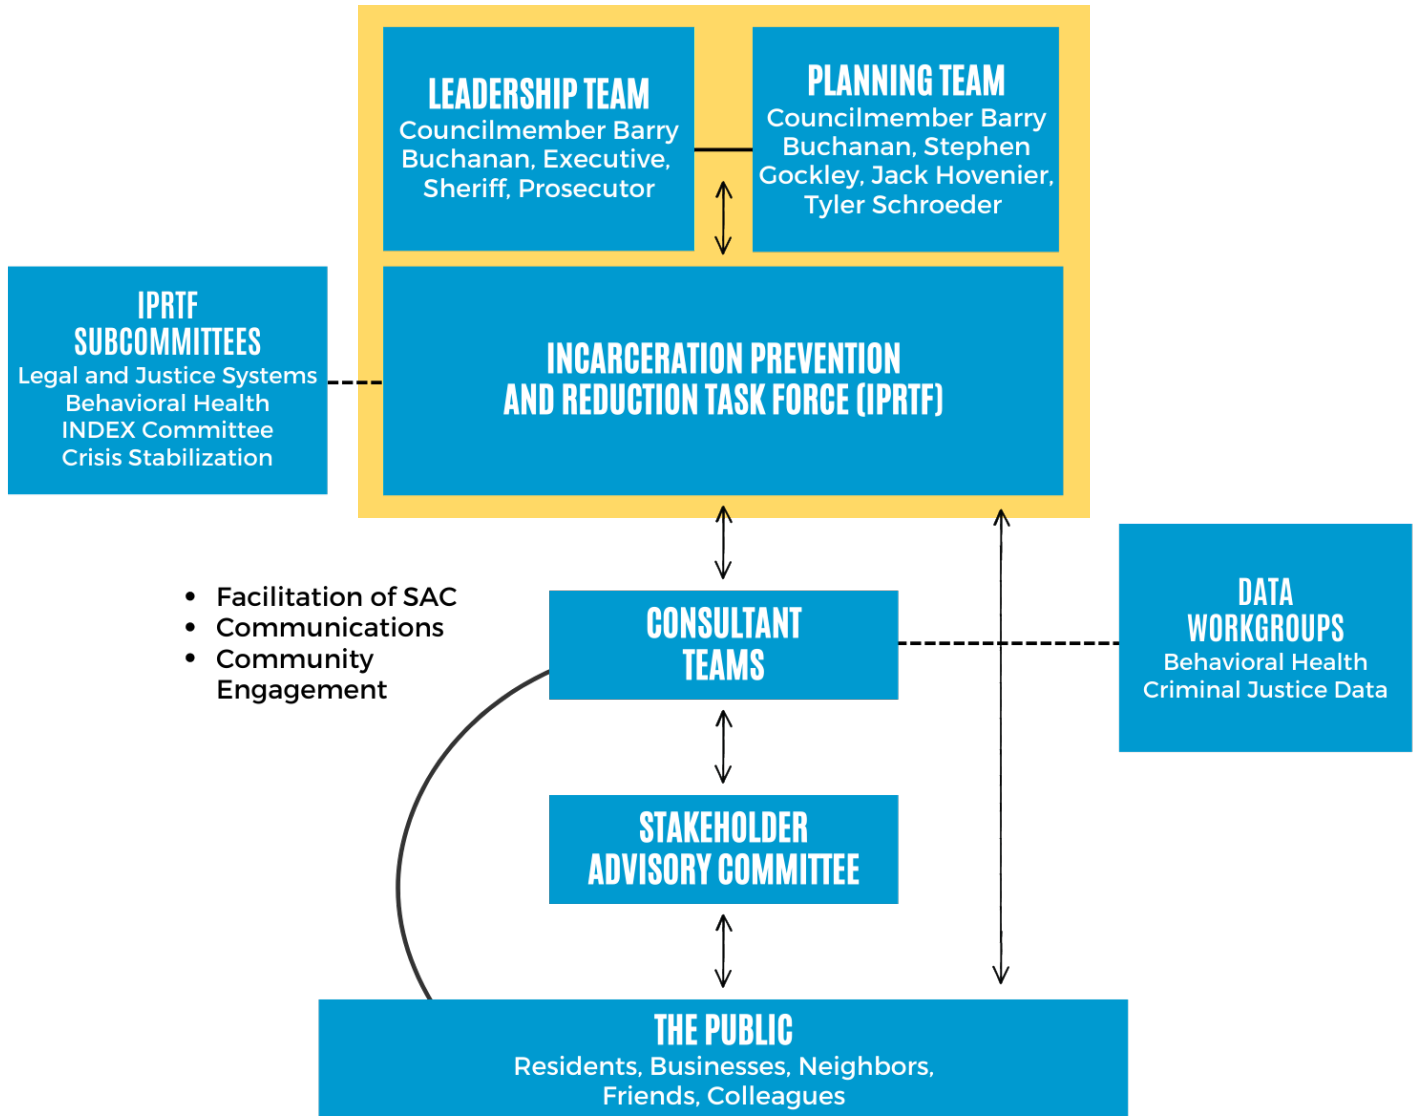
LEADERSHIP TEAM
Councilmember Barry Buchanan, Executive, Sheriff, Prosecutor

PLANNING TEAM
Councilmember Barry Buchanan, Stephen Gockley, Jack Hovenier, Tyler Schroeder

IPRTF SUBCOMMITTEES
Legal and Justice Systems
Behavioral Health
INDEX Committee
Crisis Stabilization

INCARCERATION PREVENTION AND REDUCTION TASK FORCE (IPRTF)

- Facilitation of SAC
- Communications
- Community Engagement

CONSULTANT TEAMS

DATA WORKGROUPS
Behavioral Health
Criminal Justice Data

STAKEHOLDER ADVISORY COMMITTEE

THE PUBLIC
Residents, Businesses, Neighbors, Friends, Colleagues